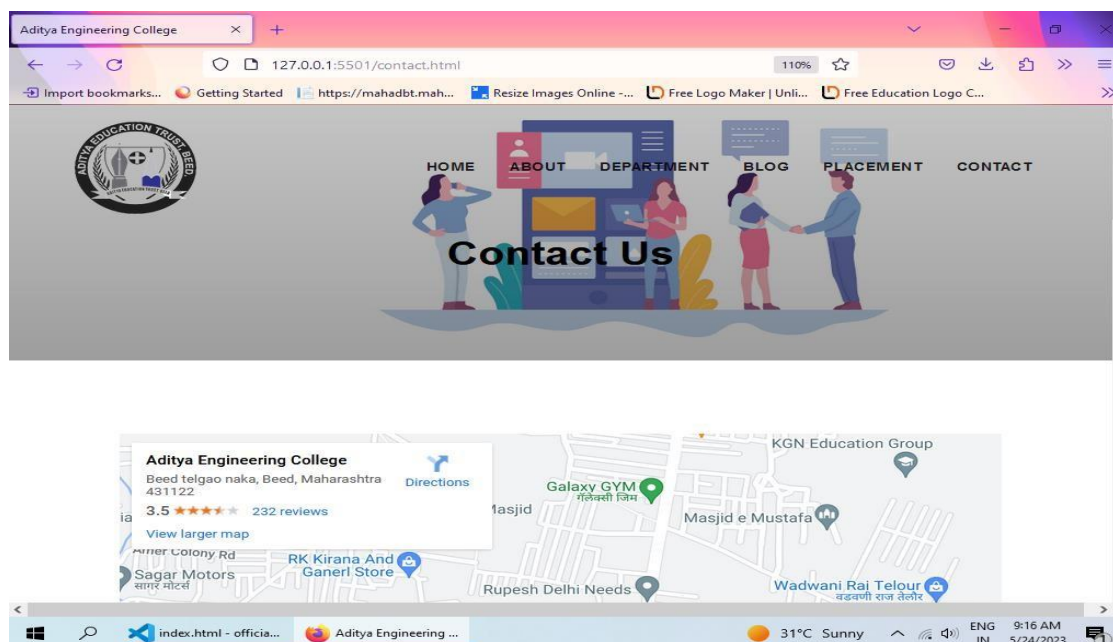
Aditya Engineering College ×

127.0.0.1:5501/contact.html

110%

Import bookmarks... Getting Started https://mahadbt.mah... Resize Images Online -... Free Logo Maker | Unli... Free Education Logo C...

ADITYA EDUCATION TRUST BEED

HOME ABOUT DEPARTMENT BLOG PLACEMENT CONTACT

Contact Us

Aditya Engineering College
Beed telgao naka, Beed, Maharashtra 431122
Directions
3.5 ★★★★★ 232 reviews
View larger map

KGN Education Group
Galaxy GYM
गॅलक्सी जिम
Masjid
Masjid e Mustafa
Amer Colony Rd
RK Kirana And Ganerl Store
Sagar Motors
सागर मोटर्स
Rupesh Delhi Needs
Wadwani Rai Telour
वडवणी राज तेलौर

index.html - officia... Aditya Engineering ...

31°C Sunny ENG IN 9:16 AM 5/24/2023